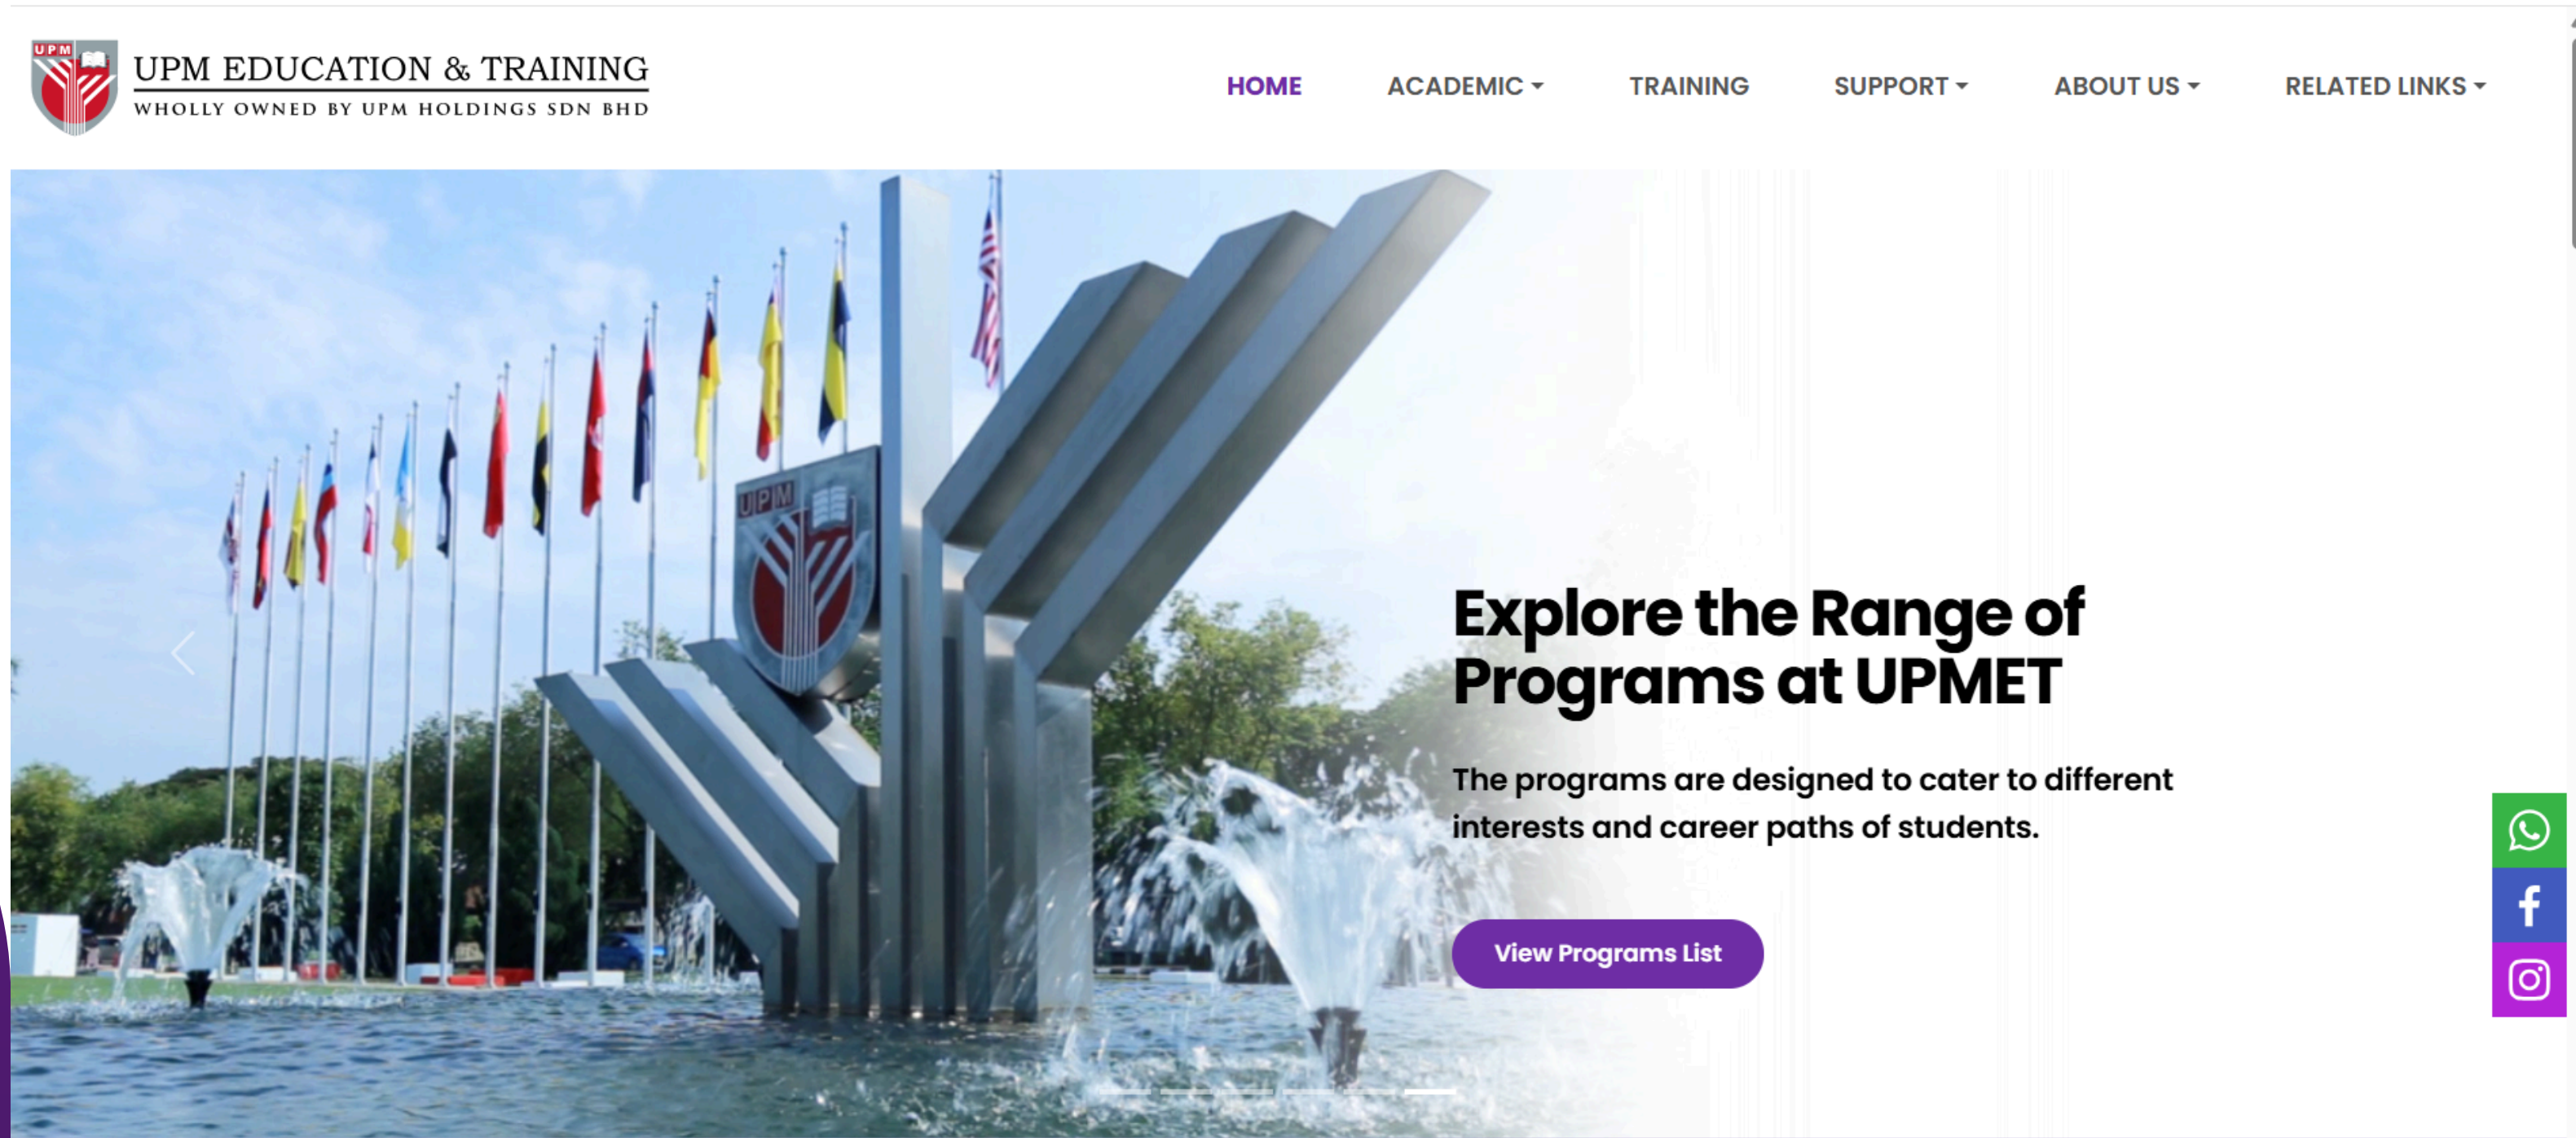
UPM

UPM EDUCATION & TRAINING
WHOLLY OWNED BY UPM HOLDINGS SDN BHD

HOME
ACADEMIC
TRAINING
SUPPORT
ABOUT US
RELATED LINKS

UPM

Explore the Range of Programs at UPMET

The programs are designed to cater to different interests and career paths of students.

View Programs List